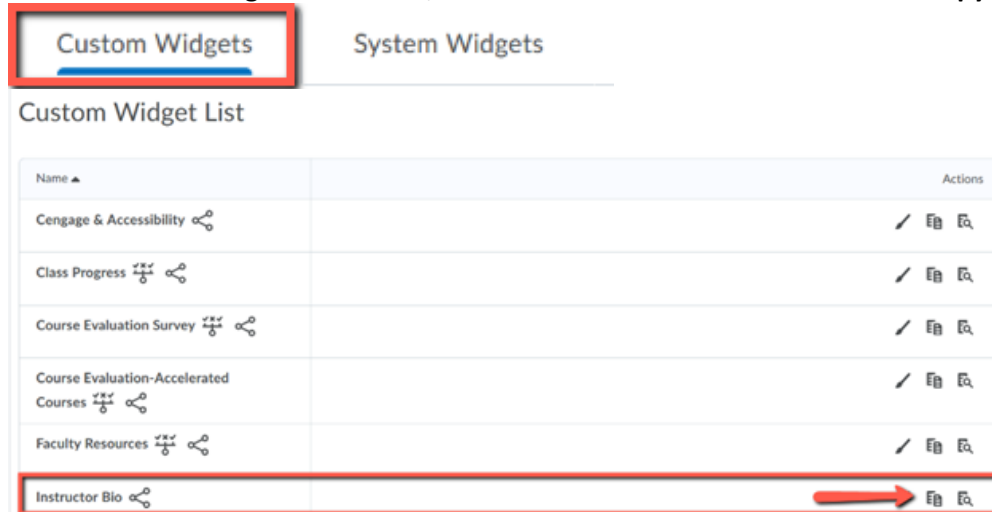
Custom Widgets

System Widgets

Custom Widget List

| Name ▲ | Actions |
|---|---|
| Cengage & Accessibility | |
| Class Progress | |
| Course Evaluation Survey | |
| Course Evaluation-Accelerated Courses | |
| Faculty Resources | |
| Instructor Bio | |